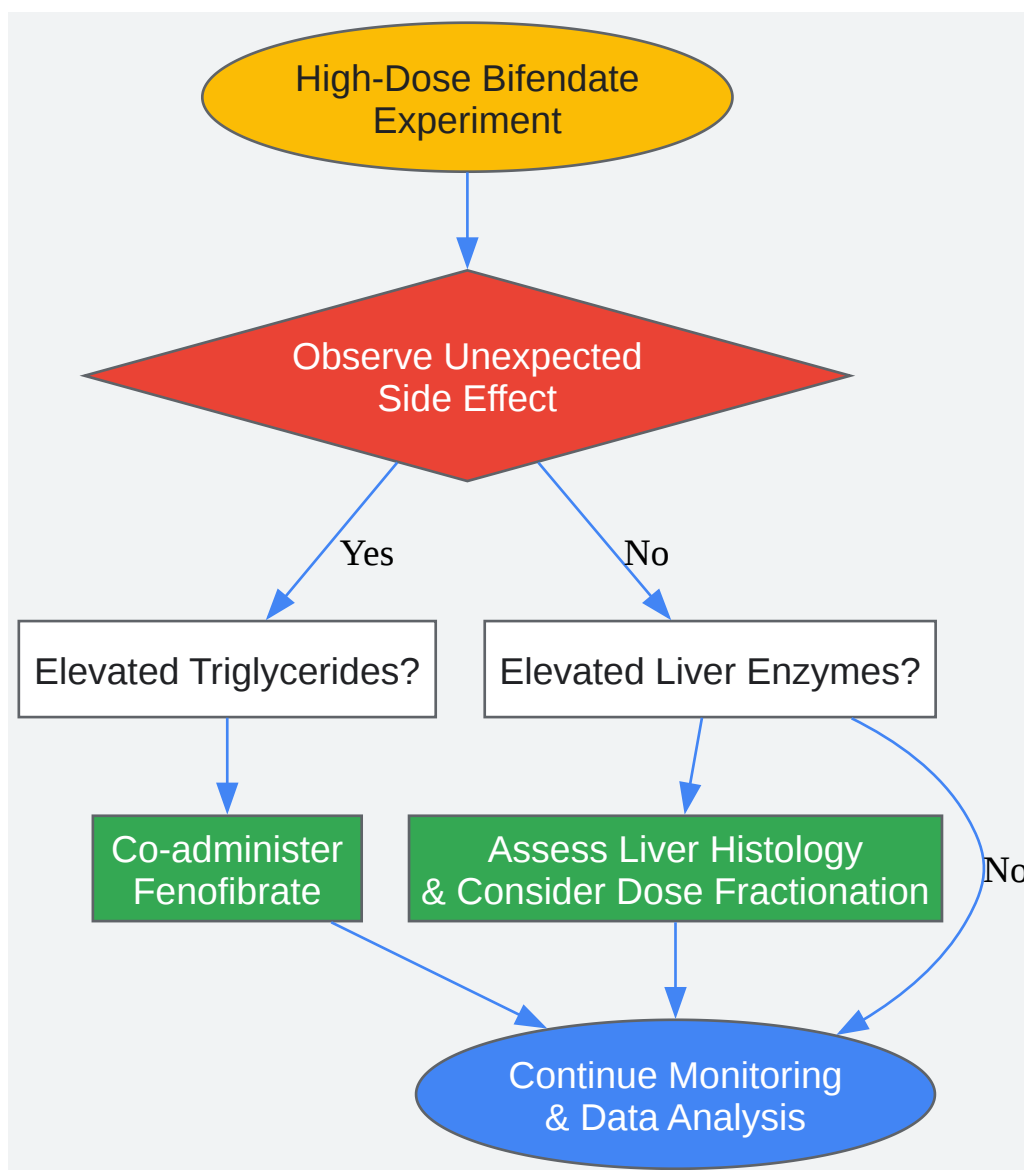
High-Dose Bifendate Experiment

Observe Unexpected Side Effect

Yes

No

Elevated Triglycerides?

Elevated Liver Enzymes?

Co-administer Fenofibrate

Assess Liver Histology & Consider Dose Fractionation

No

Continue Monitoring & Data Analysis